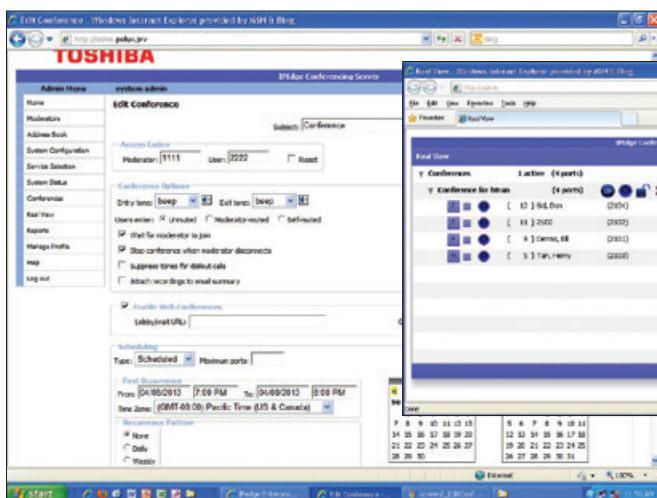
Edit Conference - Windows Internet Explorer provided by NSH & Bing

http://ipdrive.pohus.pv

TOSHIBA

IPedge Conferencing Server

Admin Menu
system admin

Home
Moderators
Address Book
System Configuration
Service Selection
System Status
Conferences
Real View
Reports
Manage Profile
Help
Log out

Edit Conference

Subject: Conference

Access Codes
Moderator: 1111 User: 2222 Reset

Conference Options
Entry tone: beep Exit tone: beep
Users enter: Unmuted Moderator-muted Self-muted
Wait for moderator to join
Stop conference when moderator disconnects
Suppress tones for dialout calls
Attach recordings to email summary

Enable Web Conferences
Lobby/wait URL:

Scheduling
Type: Scheduled Maximum ports:

First Occurrence
From: 04/08/2013 7:00 PM To: 04/08/2013 8:00 PM
Time Zone: (GMT-08:00) Pacific Time (US & Canada)

Recurrence Pattern
None
Daily
Weekly

Real View - Windows Internet Explorer provided by NSH & Bing

File Edit View Favorites Tools Help
Favorites Real View

IPedge Conference

Real View

Conferences 1 active (4 ports)
Conference for Istran (4 ports)
[ 12 ] Bell, Dan (2104)
[ 11 ] 2102 (2102)
[ 9 ] Dennis, Bill (2101)
[ 5 ] Tan, Henry (2038)

7 8 9 10 11 12 13
14 15 16 17 18 19 20
21 22 23 24 25 26 27
28 29 30

5 6 7 8 9 10 11
12 13 14 15 16 17 18
19 20 21 22 23 24 25
26 27 28 29 30 31

Internet
100%

start
IPedge Conferen...
Edit Conference -...
screen2_EditConf...
11:51 AM